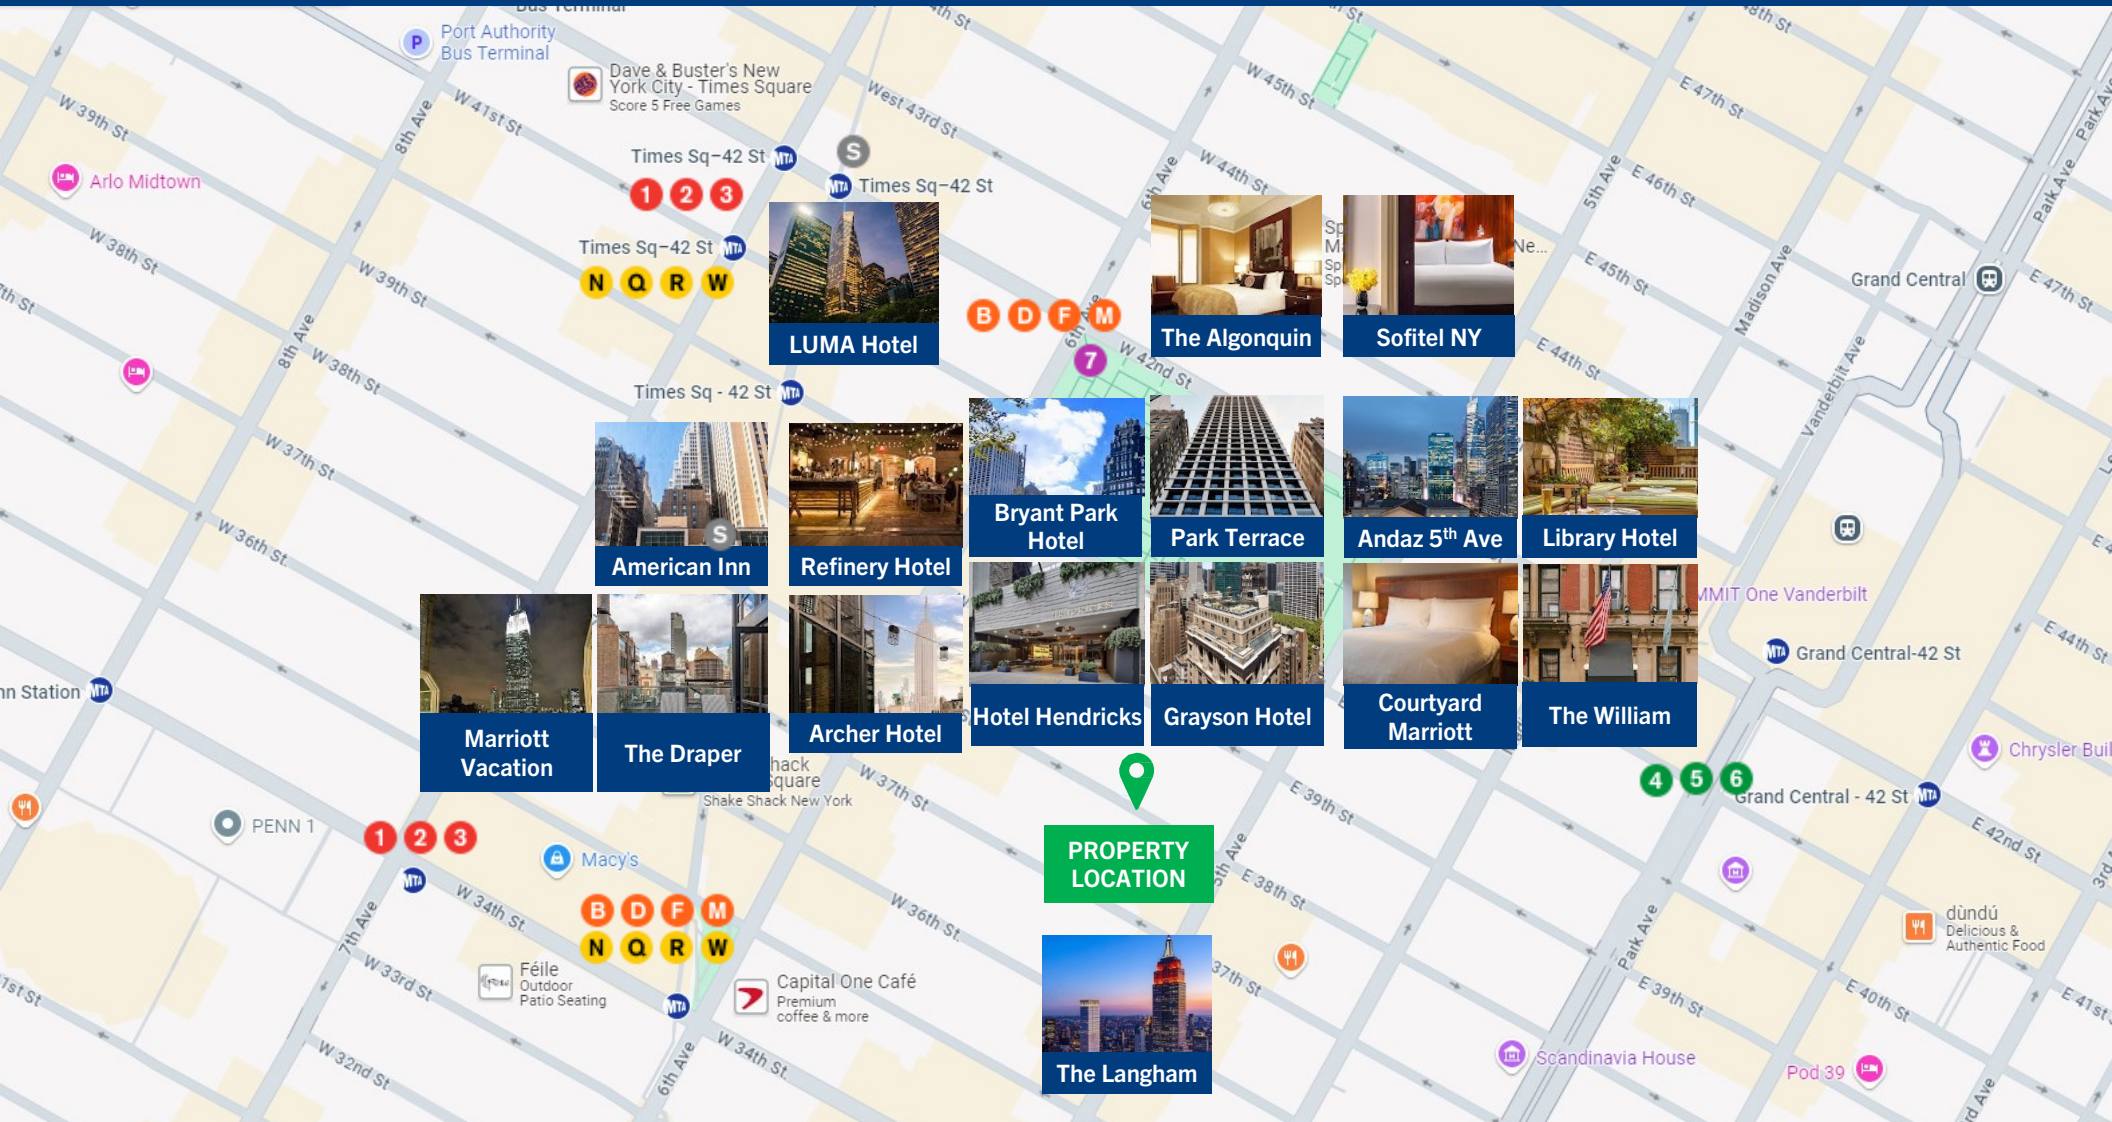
Bus Terminal
Port Authority Bus Terminal
Dave & Buster's New York City - Times Square
Score 5 Free Games
W 39th St
W 41st St
West 43rd St
W 45th St
E 47th St
Park Ave
Arlo Midtown
Times Sq–42 St
1 2 3
S
Times Sq–42 St
W 38th St
W 39th St
Times Sq–42 St
N Q R W
LUMA Hotel
W 44th St
6th Ave
The Algonquin
Sofitel NY
5th Ave
E 46th St
E 45th St
Grand Central
E 47th St
Madison Ave
B D F M
7
W 42nd St
E 44th St
Vanderbilt Ave
8th Ave
W 38th St
Times Sq - 42 St
W 37th St
American Inn
Refinery Hotel
Bryant Park Hotel
Park Terrace
Andaz 5$^{th}$ Ave
Library Hotel
W 36th St
Marriott Vacation
The Draper
Archer Hotel
Hotel Hendricks
Grayson Hotel
Courtyard Marriott
The William
MMIT One Vanderbilt
Grand Central-42 St
E 44th St
n Station
Chrysler Buil
Shack Square
Shake Shack New York
W 37th St
E 39th St
4 5 6
Grand Central - 42 St
PENN 1
1 2 3
Macy's
PROPERTY LOCATION
5th Ave
E 38th St
E 42nd St
W 34th St
W 36th St
B D F M
N Q R W
7th Ave
W 33rd St
Féile
Outdoor Patio Seating
Capital One Café
Premium coffee & more
37th St
Park Ave
dùndú
Delicious & Authentic Food
E 39th St
E 40th St
E 41st St
1st St
W 32nd St
6th Ave
W 34th St
The Langham
Scandinavia House
Pod 39
3rd
d Ave